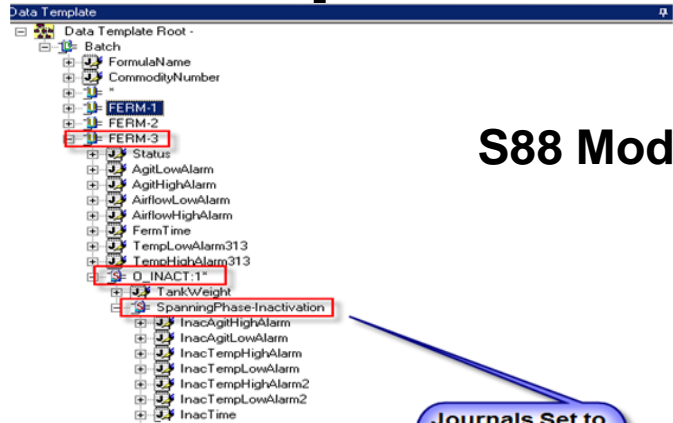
Data Template

Data Template Root -
Batch
FormulaName
CommodityNumber
"
FERM-1
FERM-2
FERM-3
Status
AgitLowAlarm
AgitHighAlarm
AirflowLowAlarm
AirflowHighAlarm
FermTime
TempLowAlarm313
TempHighAlarm313
0_INACT:1"
TankWeight
SpanningPhase-Inactivation
InacAgitHighAlarm
InacAgitLowAlarm
InacTempHighAlarm
InacTempLowAlarm
InacTempHighAlarm2
InacTempLowAlarm2
InacTime

S88 Mod

Journals Set to